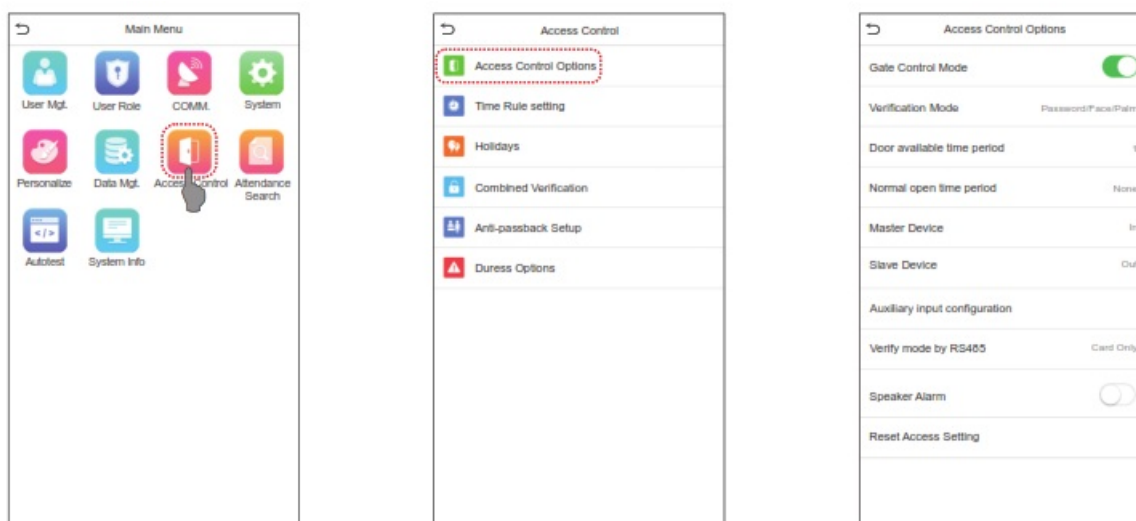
Main Menu

User Mgt.
User Role
COMM.
System
Personalize
Data Mgt.
Access Control
Attendance Search
Autotest
System Info

Access Control

Access Control Options
Time Rule setting
Holidays
Combined Verification
Anti-passback Setup
Duress Options

Access Control Options

Gate Control Mode
Verification Mode Password/Face/Palm
Door available time period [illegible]
Normal open time period None
Master Device In
Slave Device Out
Auxiliary input configuration
Verify mode by RS485 Card Only
Speaker Alarm
Reset Access Setting